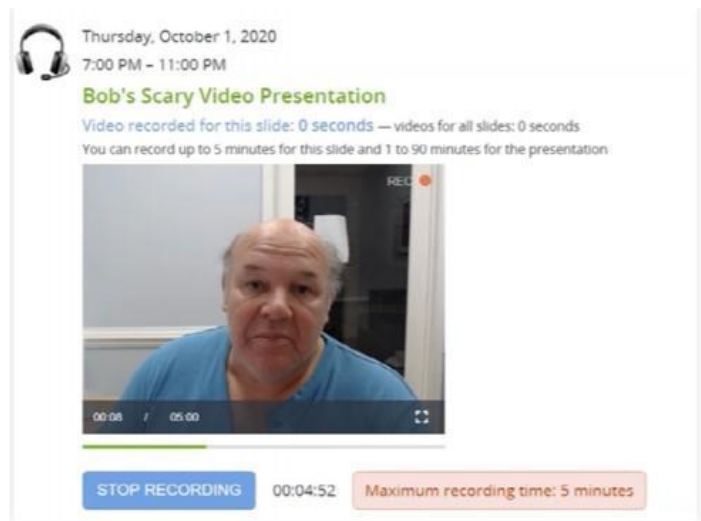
Thursday, October 1, 2020
7:00 PM – 11:00 PM

Bob's Scary Video Presentation

Video recorded for this slide: 0 seconds — videos for all slides: 0 seconds
You can record up to 5 minutes for this slide and 1 to 90 minutes for the presentation

REC

00:08 / 05:00

STOP RECORDING 00:04:52 Maximum recording time: 5 minutes